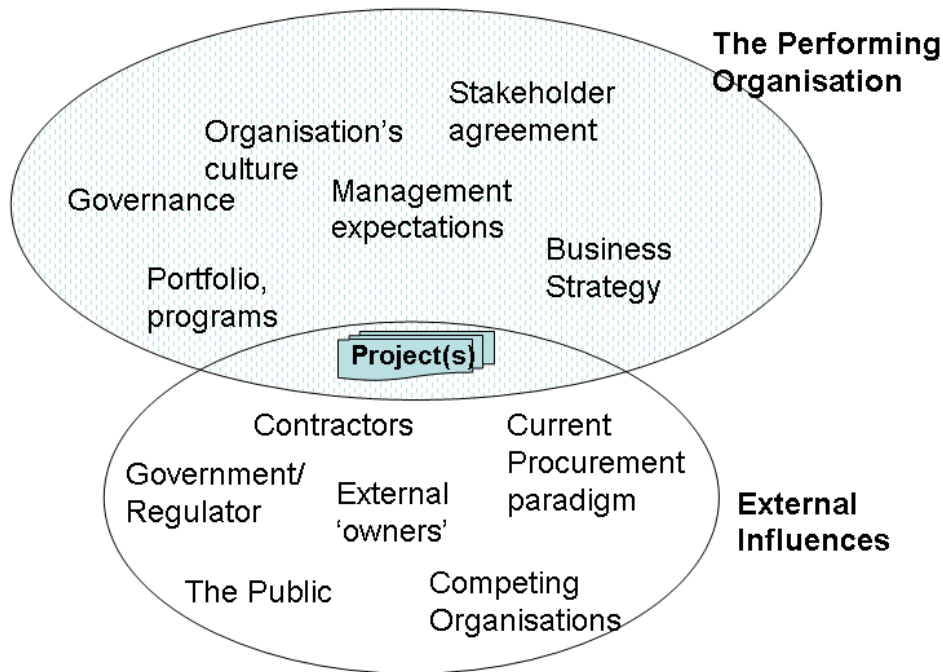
The Performing Organisation

Stakeholder agreement

Organisation's culture

Governance

Management expectations

Business Strategy

Portfolio, programs

Project(s)

Contractors

Current Procurement paradigm

Government/ Regulator

External 'owners'

External Influences

The Public

Competing Organisations